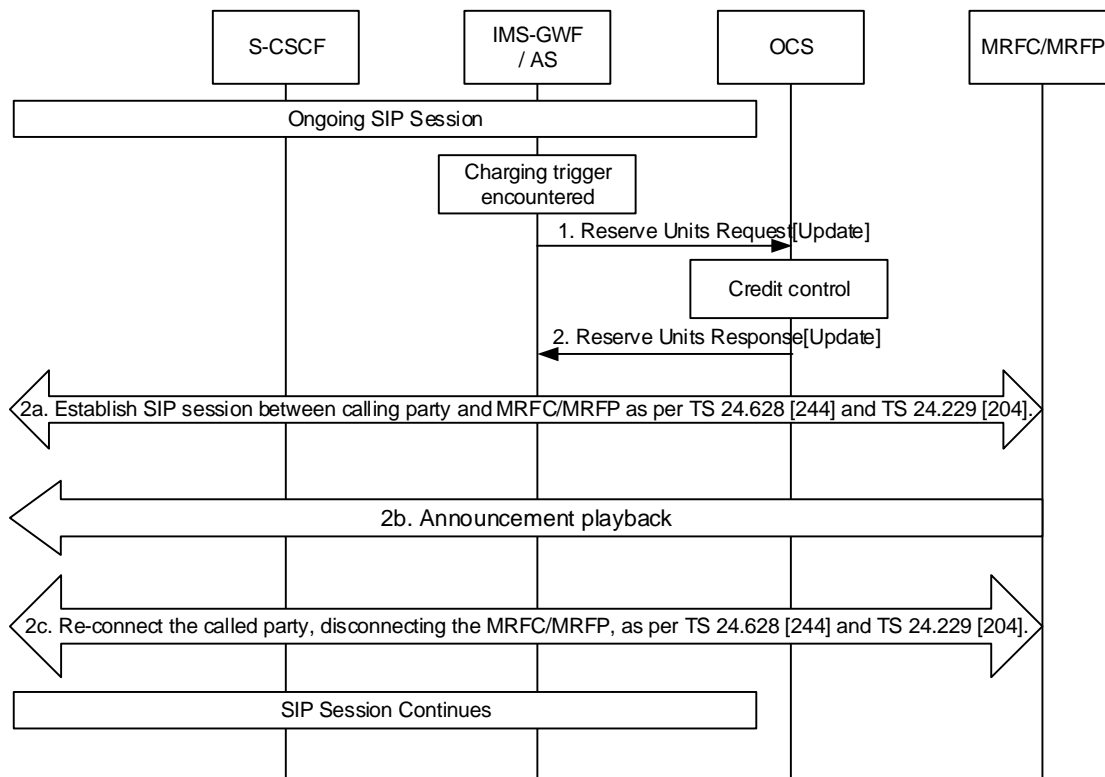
S-CSCF

IMS-GWF / AS

OCS

MRFC/MRFP

Ongoing SIP Session

Charging trigger encountered

1. Reserve Units Request[Update]

Credit control

2. Reserve Units Response[Update]

2a. Establish SIP session between calling party and MRFC/MRFP as per TS 24.628 [244] and TS 24.229 [204].

2b. Announcement playback

2c. Re-connect the called party, disconnecting the MRFC/MRFP, as per TS 24.628 [244] and TS 24.229 [204].

SIP Session Continues